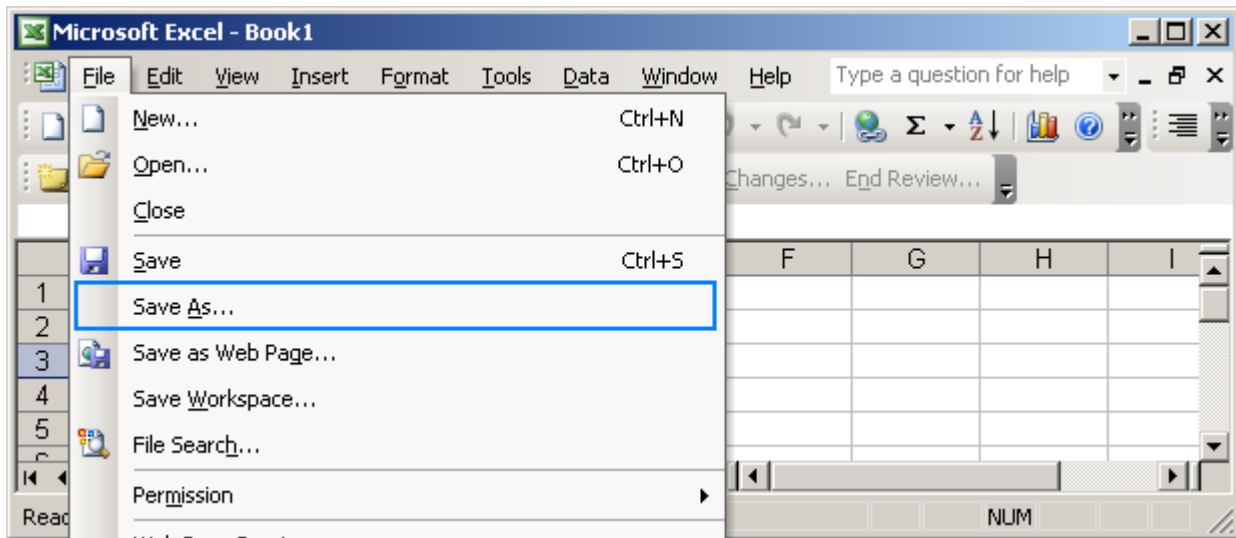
Microsoft Excel - Book1

File Edit View Insert Format Tools Data Window Help

Type a question for help

New... Ctrl+N

Open... Ctrl+O

Close

Save Ctrl+S

Save As...

Save as Web Page...

Save Workspace...

File Search...

Permission

Changes... End Review...

| F | G | H | I |
|---|---|---|---|

1
2
3
4
5

Reac

NUM